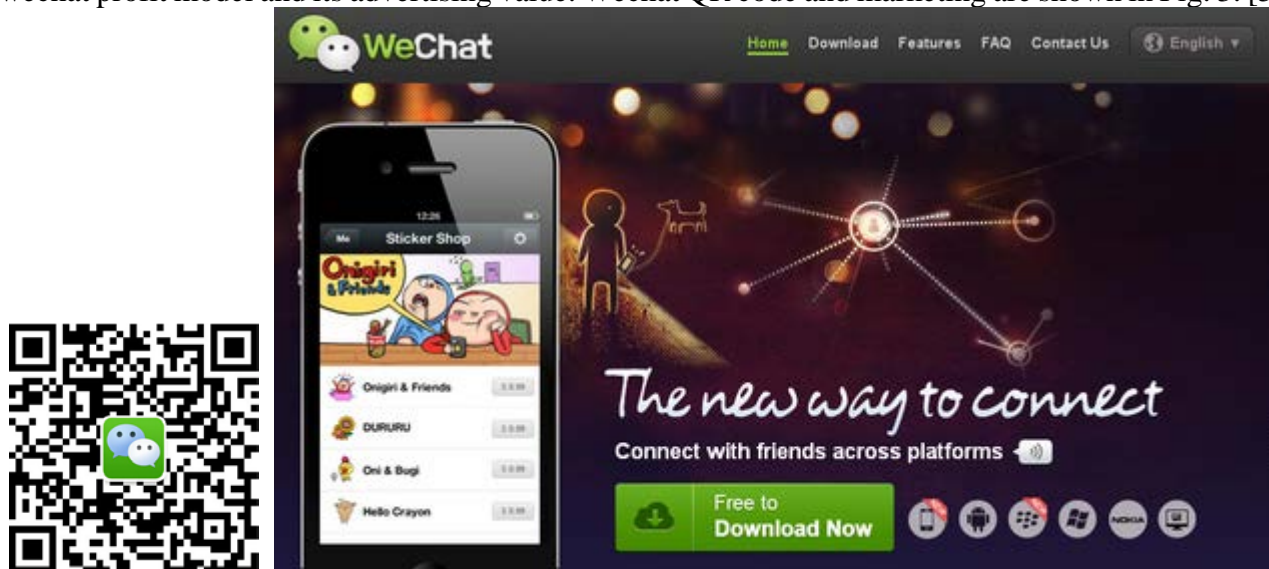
WeChat profit model and its advertising value. WeChat QR code and marketing are shown in Fig. 3. [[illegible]

WeChat

Home Download Features FAQ Contact Us English

12:26

Me Sticker Shop

Onigiri & Friends

Onigiri & Friends

DURURU

Oni & Bugi

Hello Crayon

The new way to connect

Connect with friends across platforms

Free to Download Now

NOKIA